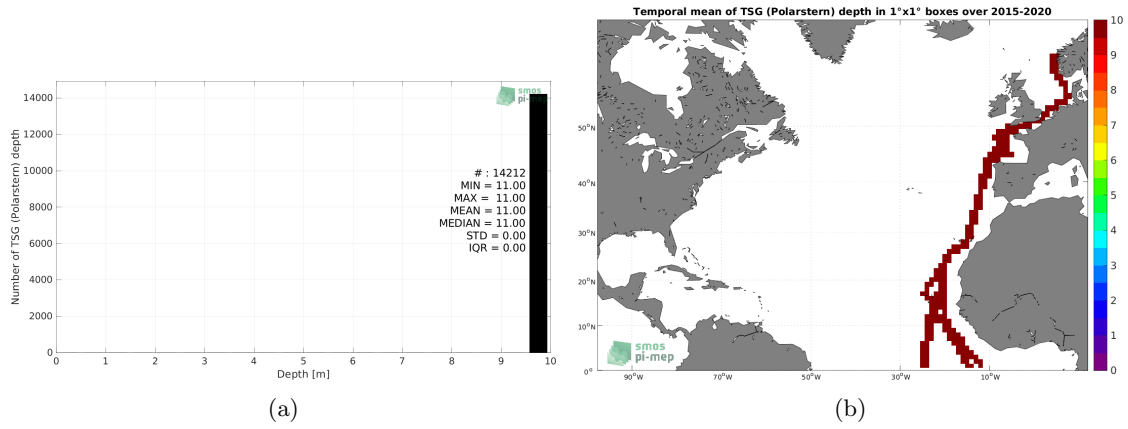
smos
pi-mep

# : 14212
MIN = 11.00
MAX = 11.00
MEAN = 11.00
MEDIAN = 11.00
STD = 0.00
IQR = 0.00

Number of TSG (Polarstern) depth

14000
12000
10000
8000
6000
4000
2000
0

0 1 2 3 4 5 6 7 8 9 10

Depth [m]

(a)

Temporal mean of TSG (Polarstern) depth in 1°x1° boxes over 2015-2020

50°N
40°N
30°N
20°N
10°N
0°

90°W 70°W 50°W 30°W 10°W

smos
pi-mep

10
9
8
7
6
5
4
3
2
1
0

(b)